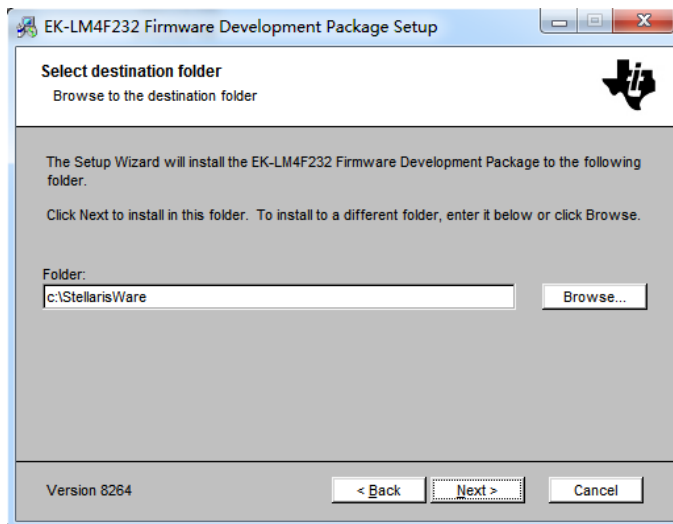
EK-LM4F232 Firmware Development Package Setup

Select destination folder
Browse to the destination folder

The Setup Wizard will install the EK-LM4F232 Firmware Development Package to the following folder.

Click Next to install in this folder. To install to a different folder, enter it below or click Browse.

Folder:
c:\StellarisWare

Browse...

Version 8264

< Back

Next >

Cancel